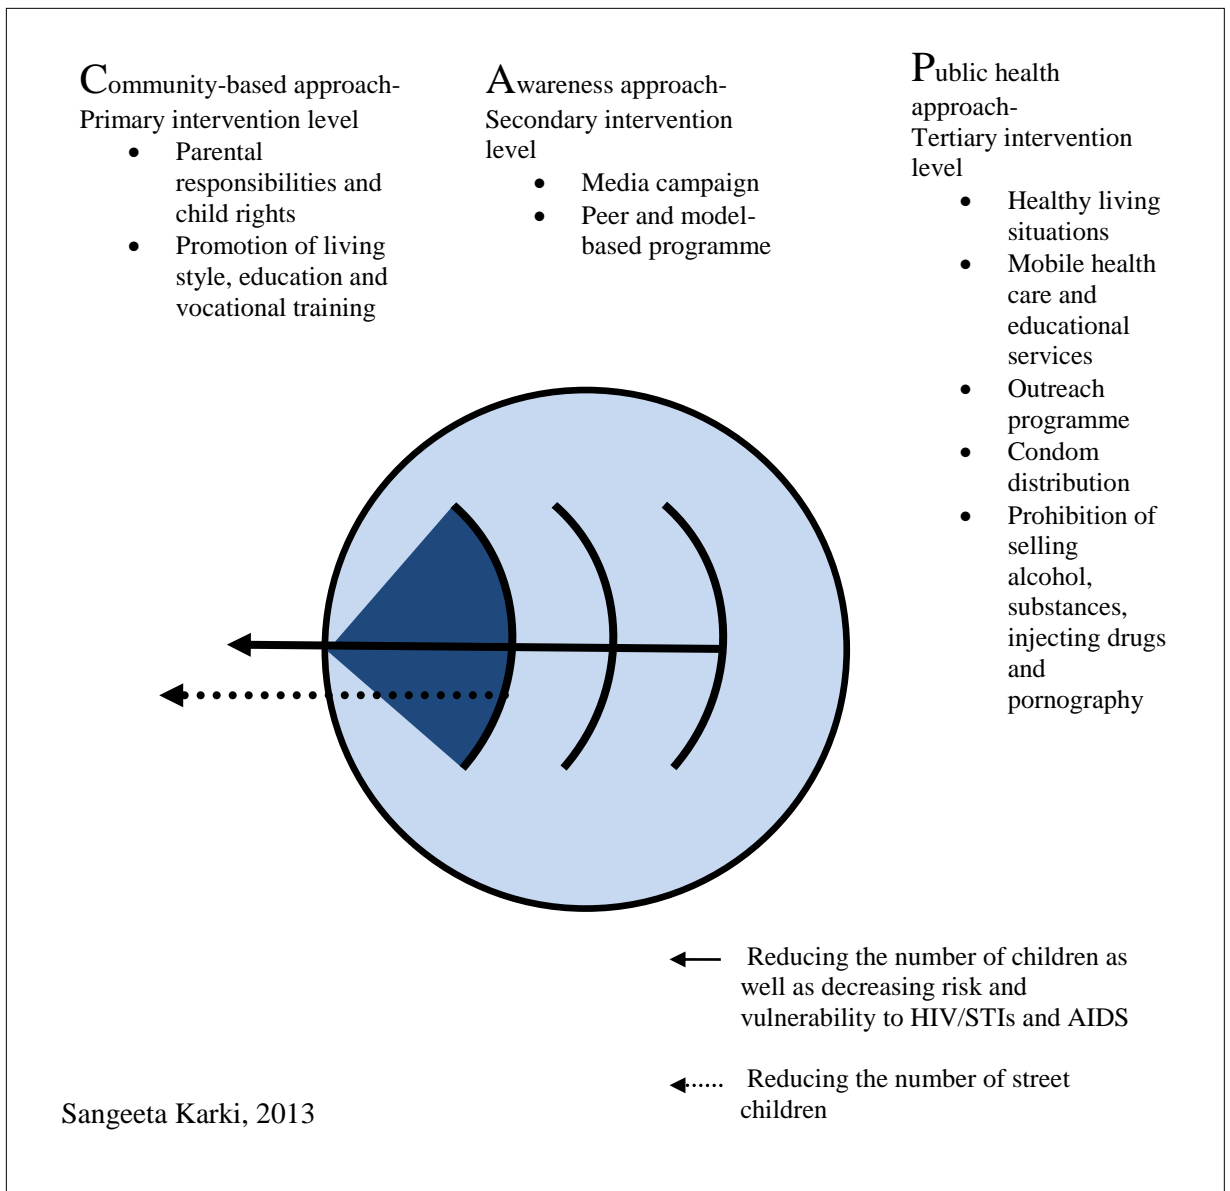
Community-based approach- Primary intervention level

- Parental responsibilities and child rights
- Promotion of living style, education and vocational training

Awareness approach- Secondary intervention level

- Media campaign
- Peer and model-based programme

Public health approach- Tertiary intervention level

- Healthy living situations
- Mobile health care and educational services
- Outreach programme
- Condom distribution
- Prohibition of selling alcohol, substances, injecting drugs and pornography

Reducing the number of children as well as decreasing risk and vulnerability to HIV/STIs and AIDS

Reducing the number of street children

Sangeeta Karki, 2013